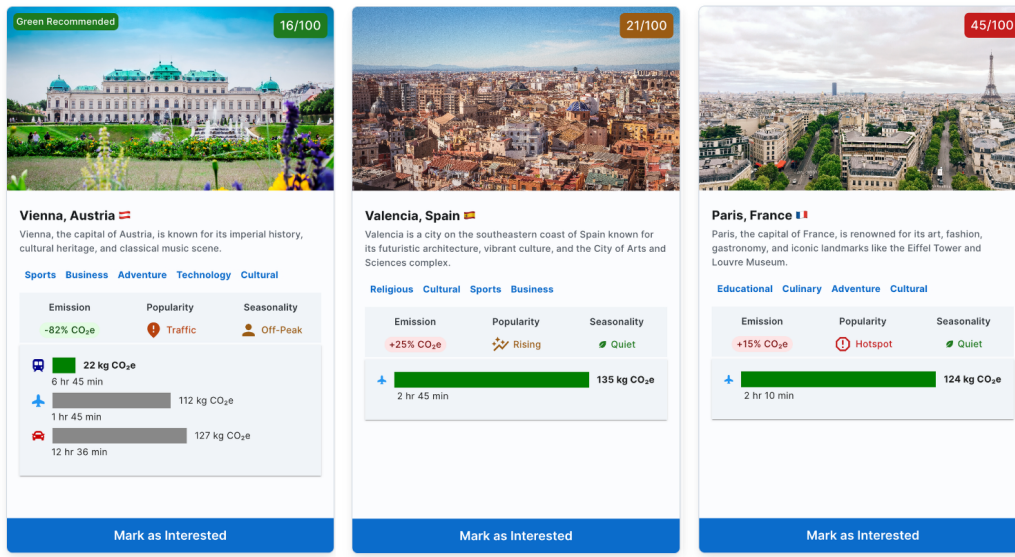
Green Recommended

16/100

Vienna, Austria 🇦🇹

Vienna, the capital of Austria, is known for its imperial history, cultural heritage, and classical music scene.

Sports Business Adventure Technology Cultural

| Emission | Popularity | Seasonality |
|---|---|---|
| -82% CO₂e | Traffic | Off-Peak |

22 kg CO₂e
6 hr 45 min

112 kg CO₂e
1 hr 45 min

127 kg CO₂e
12 hr 36 min

Mark as Interested

21/100

Valencia, Spain 🇪🇸

Valencia is a city on the southeastern coast of Spain known for its futuristic architecture, vibrant culture, and the City of Arts and Sciences complex.

Religious Cultural Sports Business

| Emission | Popularity | Seasonality |
|---|---|---|
| +25% CO₂e | Rising | Quiet |

135 kg CO₂e
2 hr 45 min

Mark as Interested

45/100

Paris, France 🇫🇷

Paris, the capital of France, is renowned for its art, fashion, gastronomy, and iconic landmarks like the Eiffel Tower and Louvre Museum.

Educational Culinary Adventure Cultural

| Emission | Popularity | Seasonality |
|---|---|---|
| +15% CO₂e | Hotspot | Quiet |

124 kg CO₂e
2 hr 10 min

Mark as Interested